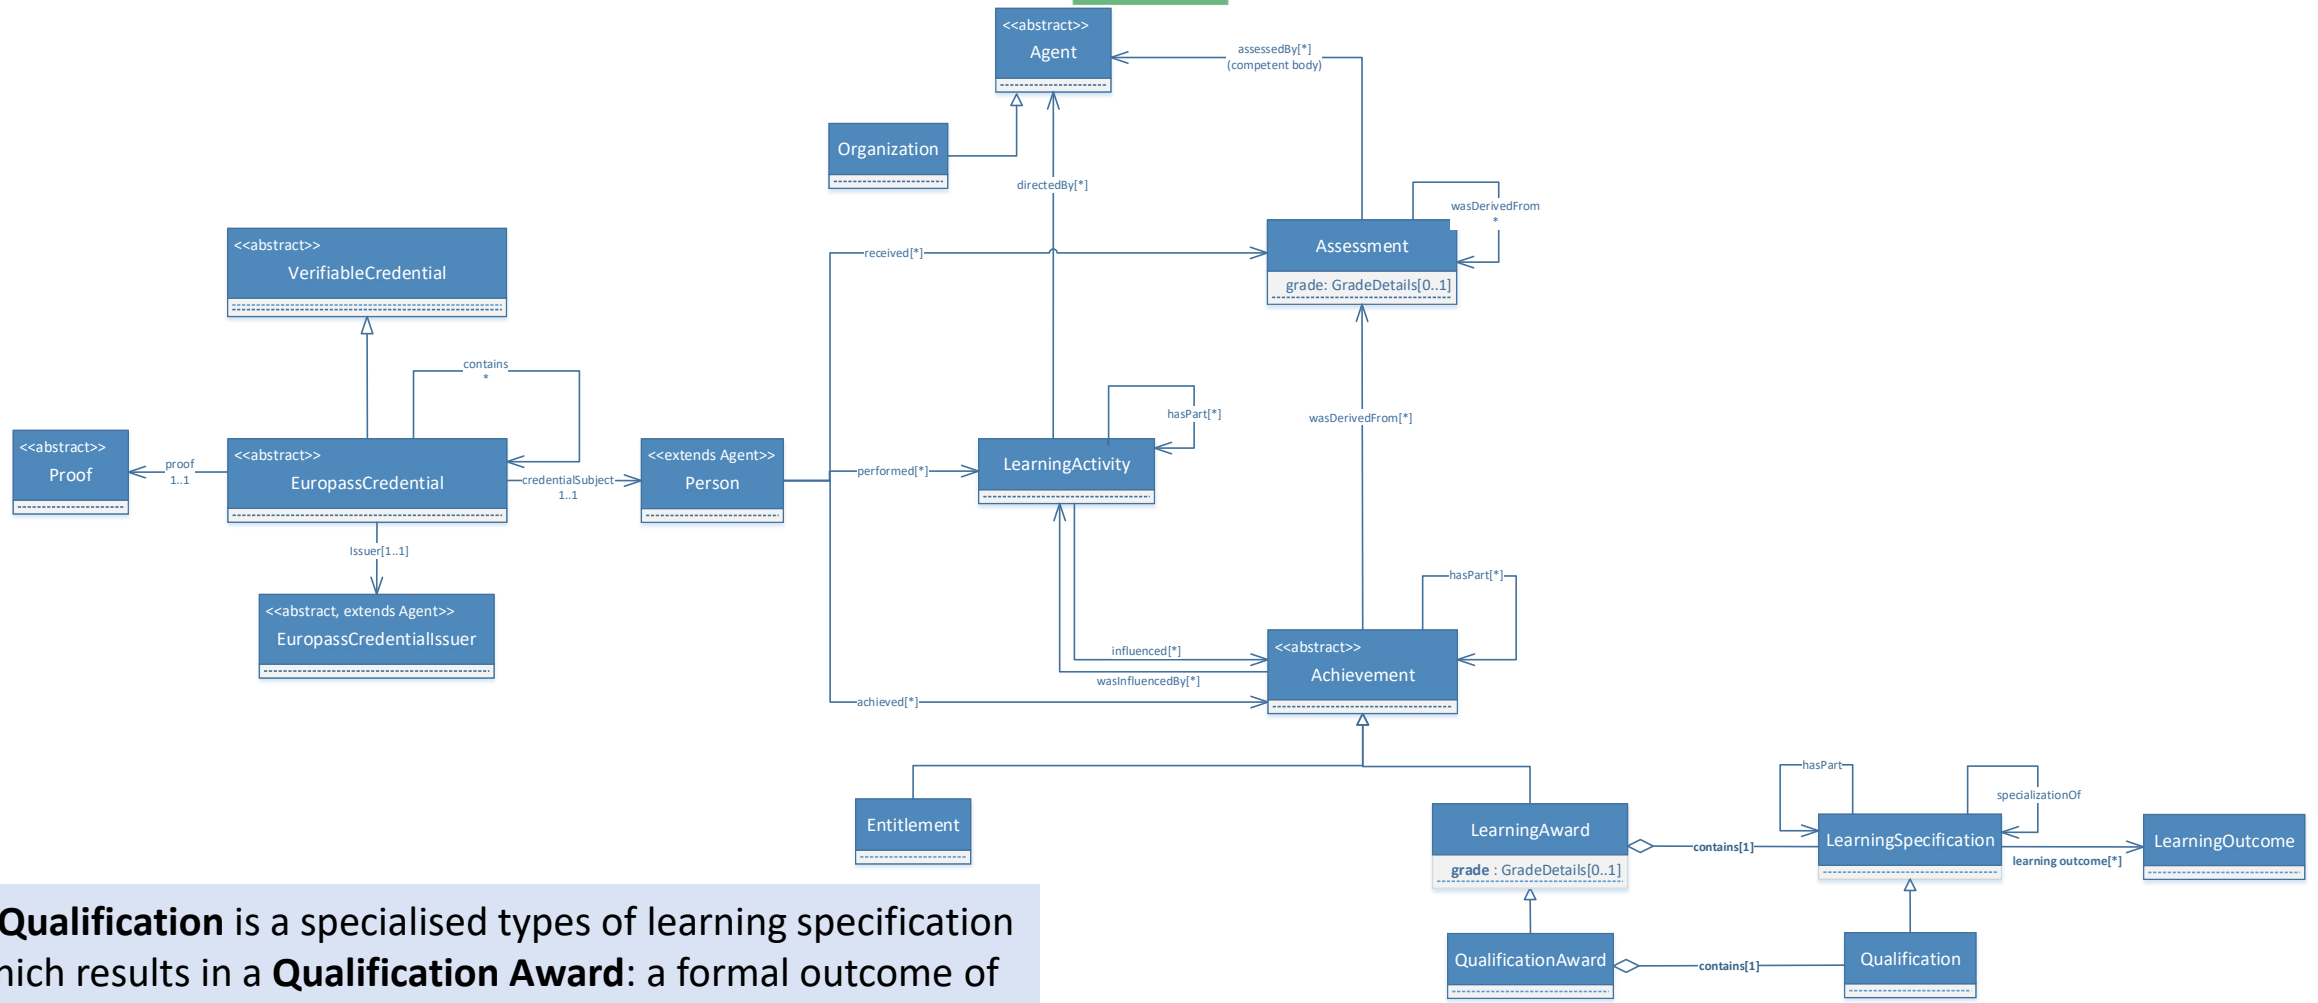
<<abstract>>
Agent

assessedBy[*]
(competent body)

Organization

directedBy[*]

wasDerivedFrom
*

Assessment
grade: GradeDetails[0..1]

received[*]

<<abstract>>
VerifiableCredential

contains
*

<<abstract>>
Proof

proof
1..1

<<abstract>>
EuropassCredential

credentialSubject
1..1

<<extends Agent>>
Person

performed[*]

LearningActivity

hasPart[*]

wasDerivedFrom[*]

Issuer[1..1]

<<abstract, extends Agent>>
EuropassCredentialIssuer

hasPart[*]

influenced[*]

<<abstract>>
Achievement

wasInfluencedBy[*]

achieved[*]

Entitlement

hasPart

specializationOf

LearningAward
grade : GradeDetails[0..1]

contains[1]

LearningSpecification

learning outcome[*]

LearningOutcome

QualificationAward

contains[1]

Qualification

Qualification is a specialised types of learning specification hich results in a Qualification Award: a formal outcome of